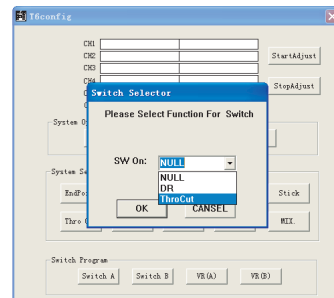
T6config

CH1
CH2
CH3
CH4
StartAdjust
StopAdjust

Switch Selector
Please Select Function For Switch
SW On: NULL
NULL
DR
ThroCut
OK
CANSEL

System O
System Se
EndPo
Stick
Thro
MIX.

Switch Program
Switch A
Switch B
VR(A)
VR(B)